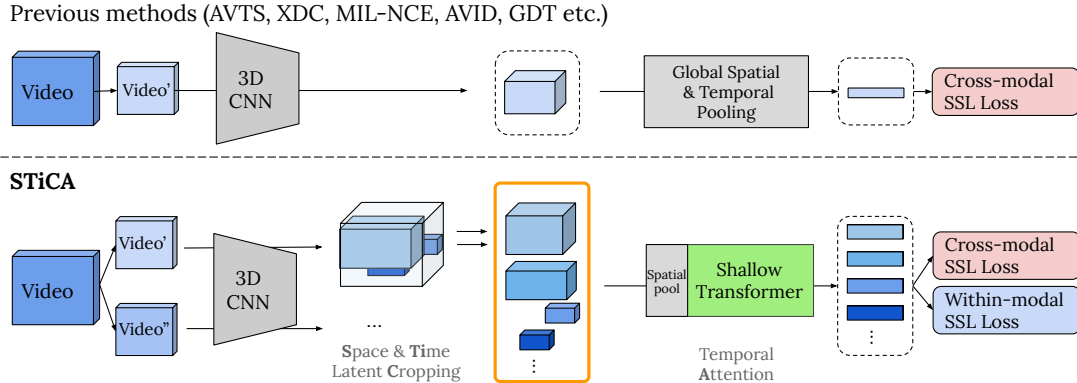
Previous methods (AVTS, XDC, MIL-NCE, AVID, GDT etc.)

Video

Video'

3D CNN

Global Spatial & Temporal Pooling

Cross-modal SSL Loss

STiCA

Video

Video'

Video''

3D CNN

...

Space & Time Latent Cropping

⋮

Spatial pool

Shallow Transformer

Temporal Attention

⋮

Cross-modal SSL Loss

Within-modal SSL Loss